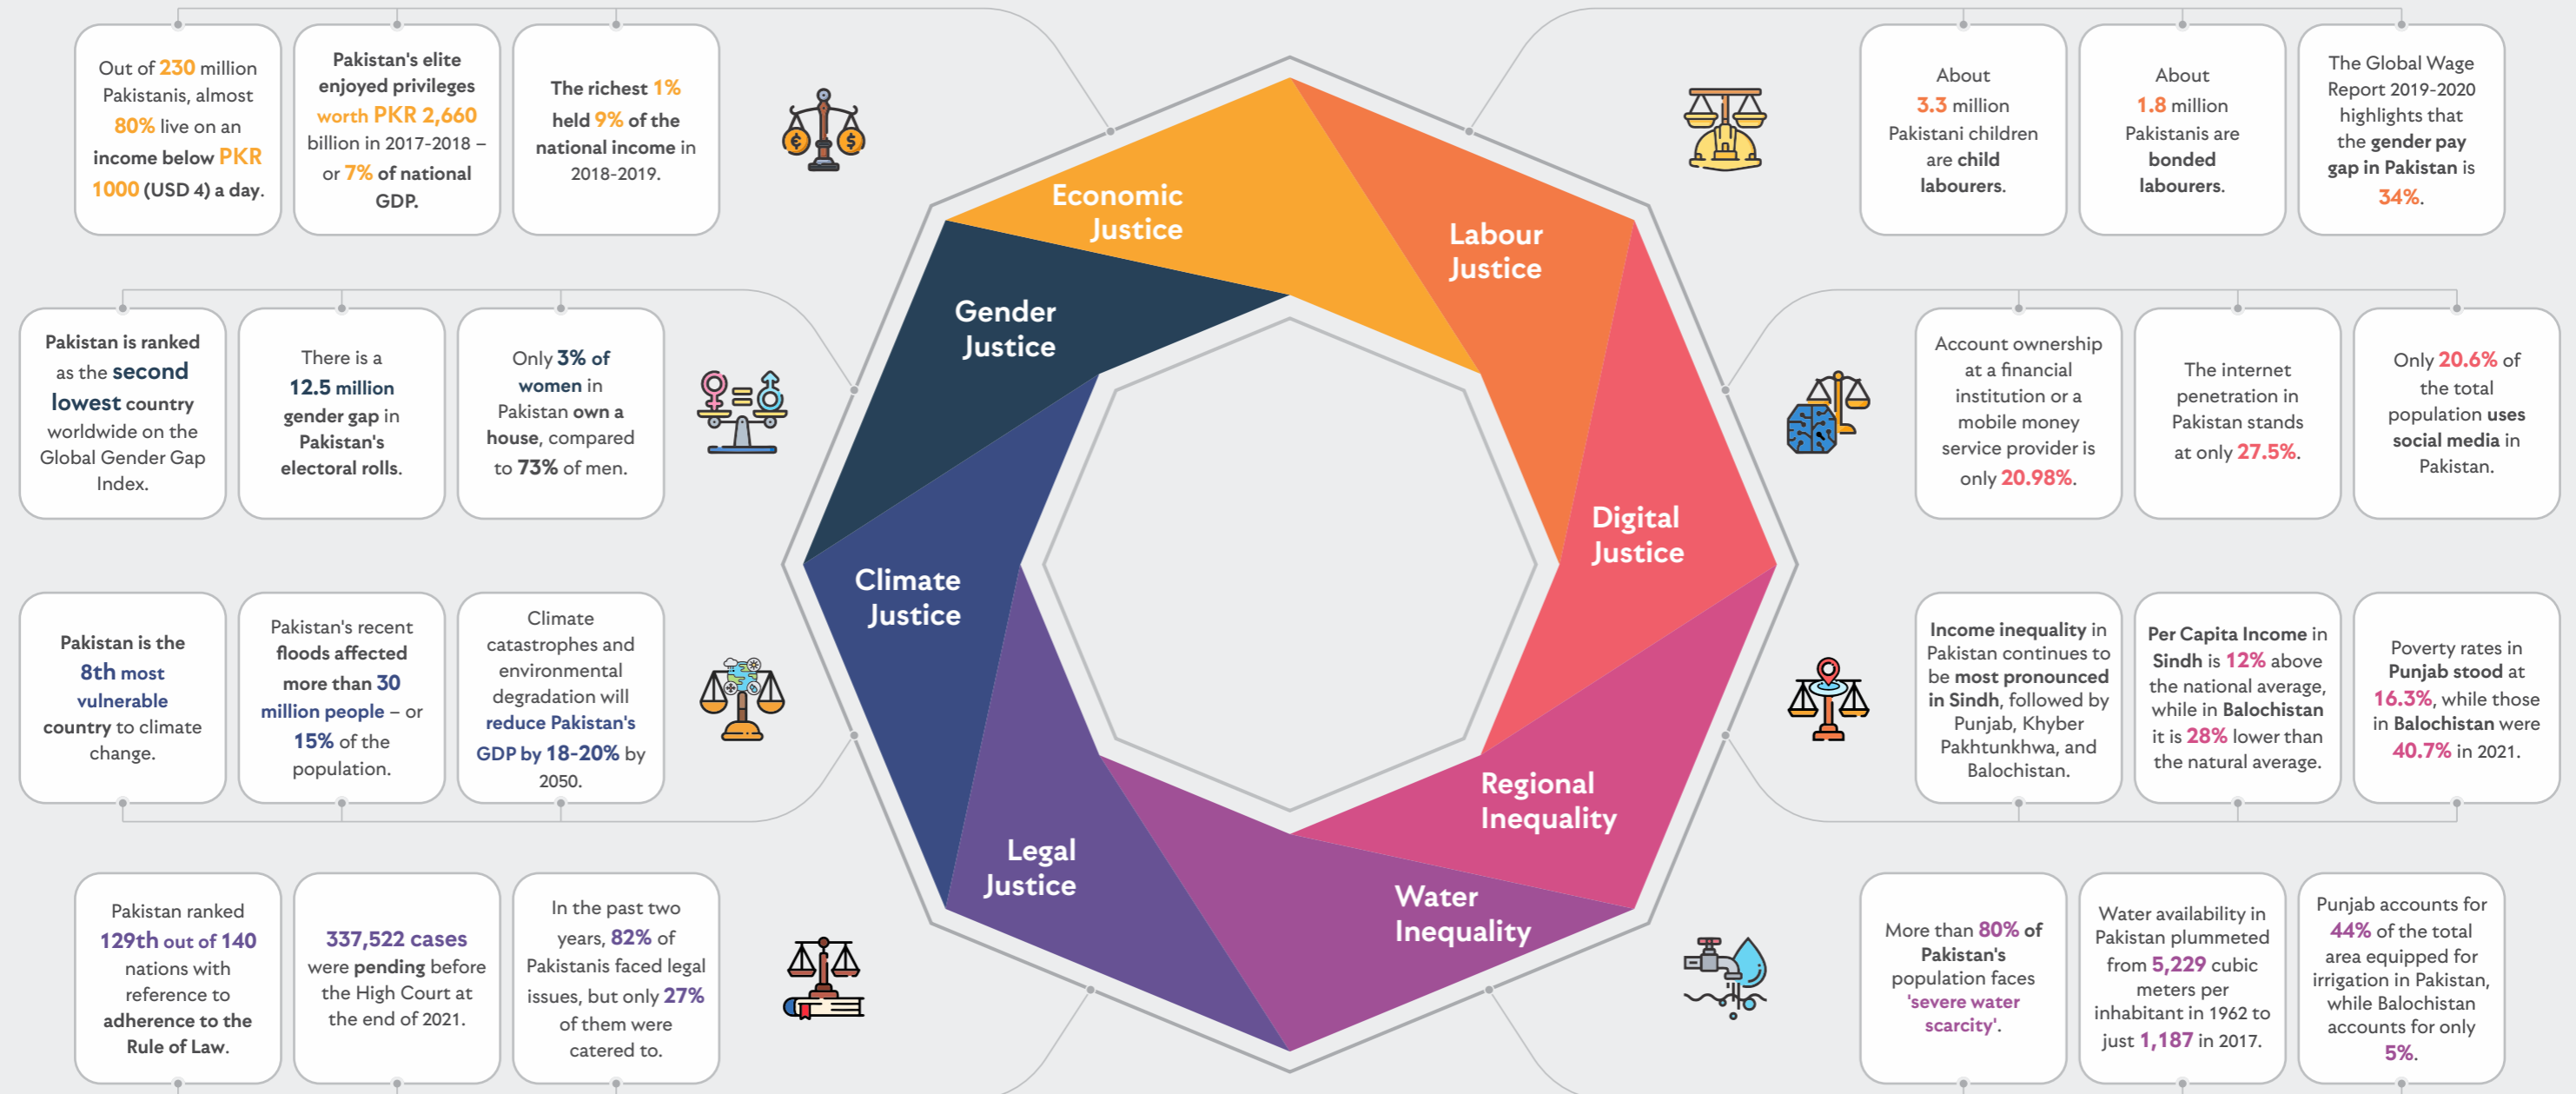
Out of 230 million Pakistanis, almost 80% live on an income below PKR 1000 (USD 4) a day.

Pakistan's elite enjoyed privileges worth PKR 2,660 billion in 2017-2018 – or 7% of national GDP.

The richest 1% held 9% of the national income in 2018-2019.

About 3.3 million Pakistani children are child labourers.

About 1.8 million Pakistanis are bonded labourers.

The Global Wage Report 2019-2020 highlights that the gender pay gap in Pakistan is 34%.

Economic Justice

Labour Justice

Gender Justice

Digital Justice

Climate Justice

Regional Inequality

Legal Justice

Water Inequality

Pakistan is ranked as the second lowest country worldwide on the Global Gender Gap Index.

There is a 12.5 million gender gap in Pakistan's electoral rolls.

Only 3% of women in Pakistan own a house, compared to 73% of men.

Account ownership at a financial institution or a mobile money service provider is only 20.98%.

The internet penetration in Pakistan stands at only 27.5%.

Only 20.6% of the total population uses social media in Pakistan.

Pakistan is the 8th most vulnerable country to climate change.

Pakistan's recent floods affected more than 30 million people – or 15% of the population.

Climate catastrophes and environmental degradation will reduce Pakistan's GDP by 18-20% by 2050.

Income inequality in Pakistan continues to be most pronounced in Sindh, followed by Punjab, Khyber Pakhtunkhwa, and Balochistan.

Per Capita Income in Sindh is 12% above the national average, while in Balochistan it is 28% lower than the natural average.

Poverty rates in Punjab stood at 16.3%, while those in Balochistan were 40.7% in 2021.

Pakistan ranked 129th out of 140 nations with reference to adherence to the Rule of Law.

337,522 cases were pending before the High Court at the end of 2021.

In the past two years, 82% of Pakistanis faced legal issues, but only 27% of them were catered to.

More than 80% of Pakistan's population faces 'severe water scarcity'.

Water availability in Pakistan plummeted from 5,229 cubic meters per inhabitant in 1962 to just 1,187 in 2017.

Punjab accounts for 44% of the total area equipped for irrigation in Pakistan, while Balochistan accounts for only 5%.